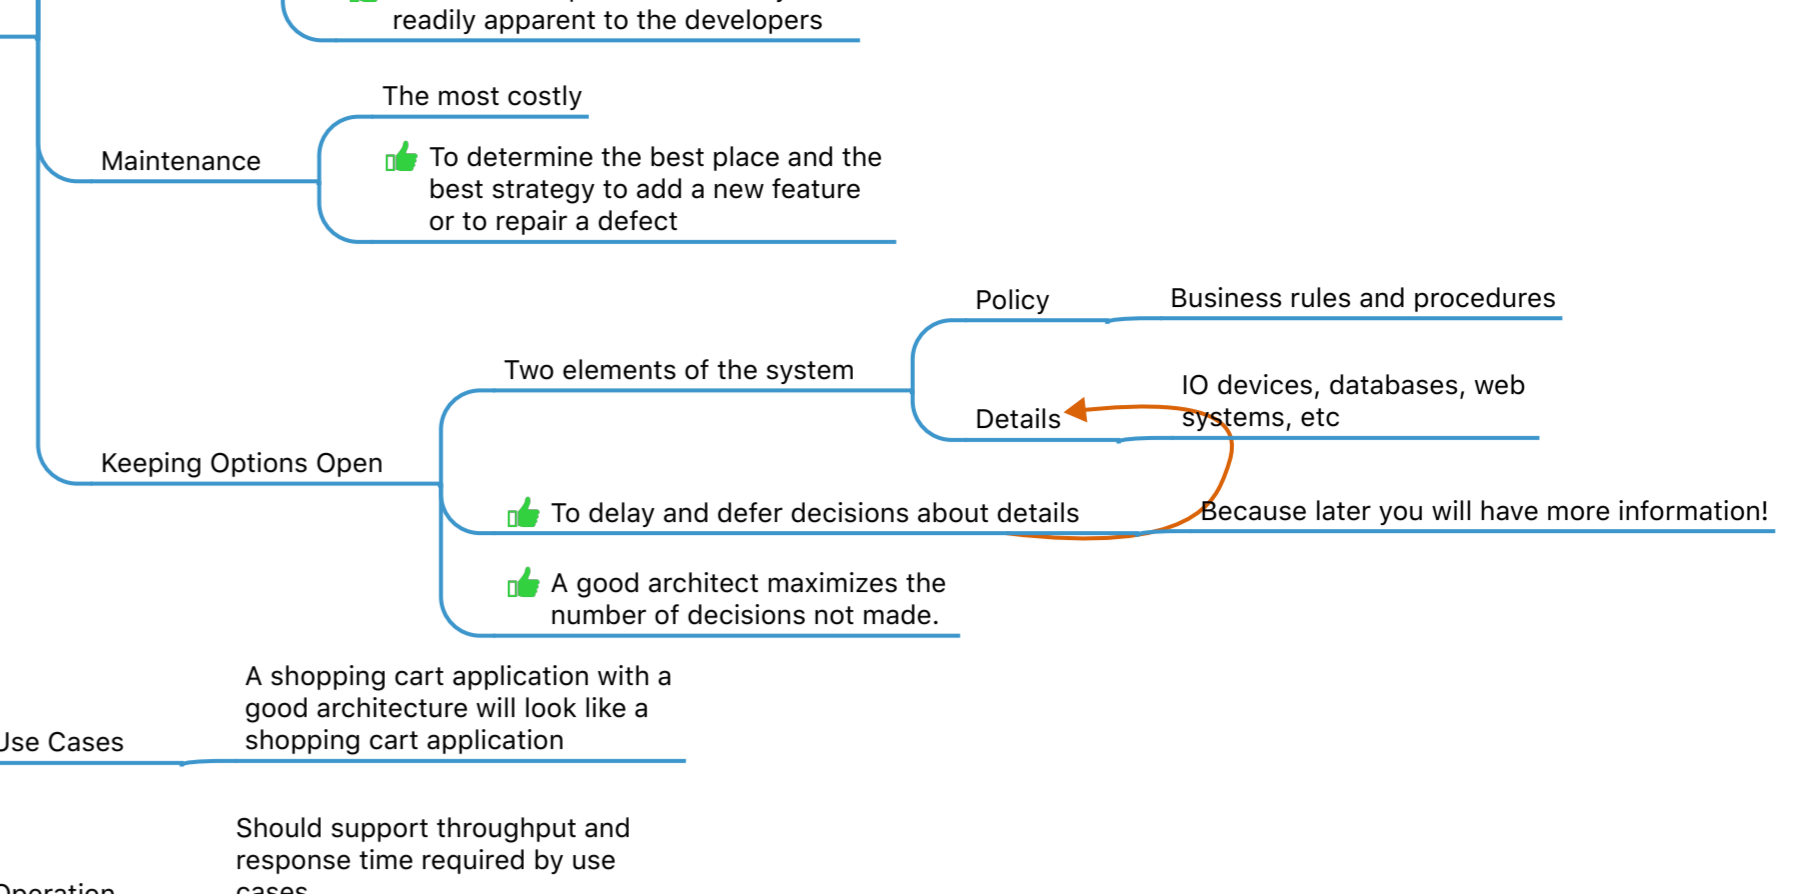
readily apparent to the developers

Maintenance

The most costly

To determine the best place and the best strategy to add a new feature or to repair a defect

Keeping Options Open

Two elements of the system

Policy

Business rules and procedures

Details

IO devices, databases, web systems, etc

To delay and defer decisions about details

Because later you will have more information!

A good architect maximizes the number of decisions not made.

Use Cases

A shopping cart application with a good architecture will look like a shopping cart application

Operation

Should support throughput and response time required by use cases